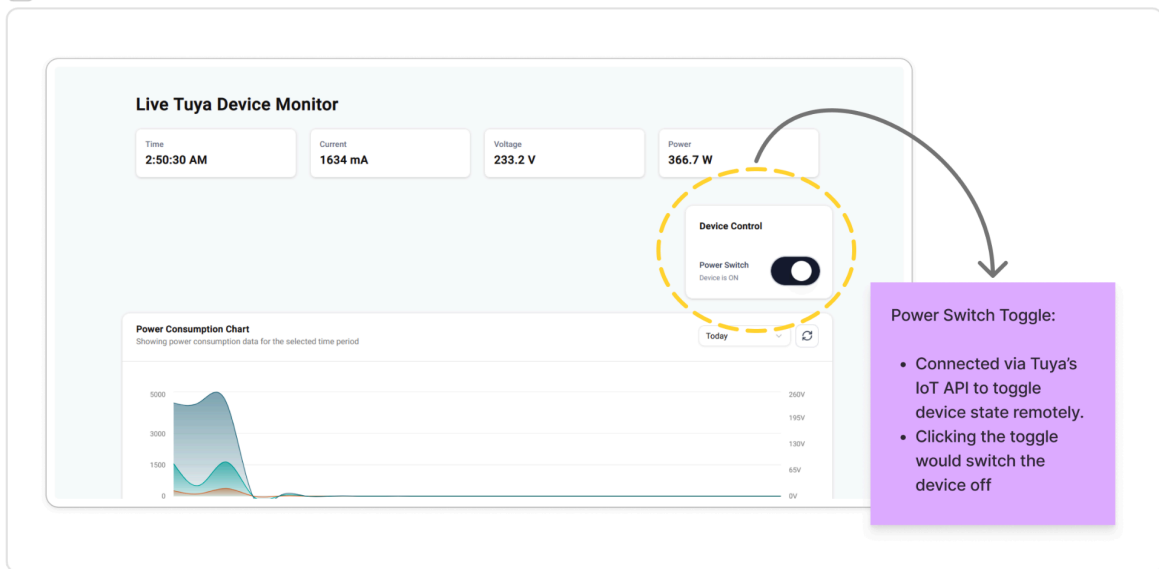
Live Tuya Device Monitor

Time
2:50:30 AM

Current
1634 mA

Voltage
233.2 V

Power
366.7 W

Device Control

Power Switch
Device is ON

Power Consumption Chart
Showing power consumption data for the selected time period

Today

5000
3000
1500
0

260V
195V
130V
65V
0V

Power Switch Toggle:

- Connected via Tuya's IoT API to toggle device state remotely.
- Clicking the toggle would switch the device off